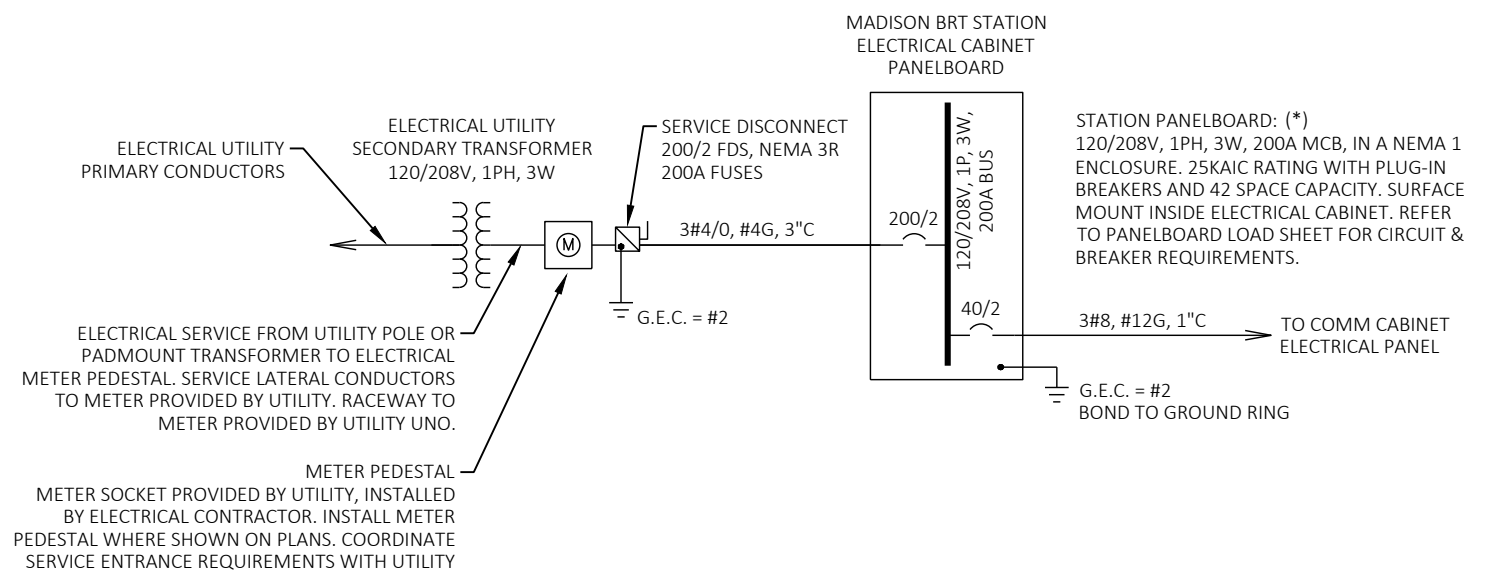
MADISON BRT STATION
ELECTRICAL CABINET
PANELBOARD

ELECTRICAL UTILITY
PRIMARY CONDUCTORS

ELECTRICAL UTILITY
SECONDARY TRANSFORMER
120/208V, 1PH, 3W

M

SERVICE DISCONNECT
200/2 FDS, NEMA 3R
200A FUSES

3#4/0, #4G, 3"C

200/2

120/208V, 1P, 3W,
200A BUS

STATION PANELBOARD: (*)
120/208V, 1PH, 3W, 200A MCB, IN A NEMA 1 ENCLOSURE. 25KAIC RATING WITH PLUG-IN BREAKERS AND 42 SPACE CAPACITY. SURFACE MOUNT INSIDE ELECTRICAL CABINET. REFER TO PANELBOARD LOAD SHEET FOR CIRCUIT & BREAKER REQUIREMENTS.

G.E.C. = #2

40/2

3#8, #12G, 1"C

TO COMM CABINET
ELECTRICAL PANEL

G.E.C. = #2
BOND TO GROUND RING

ELECTRICAL SERVICE FROM UTILITY POLE OR PADMOUNT TRANSFORMER TO ELECTRICAL METER PEDESTAL. SERVICE LATERAL CONDUCTORS TO METER PROVIDED BY UTILITY. RACEWAY TO METER PROVIDED BY UTILITY UNO.

METER PEDESTAL
METER SOCKET PROVIDED BY UTILITY, INSTALLED BY ELECTRICAL CONTRACTOR. INSTALL METER PEDESTAL WHERE SHOWN ON PLANS. COORDINATE SERVICE ENTRANCE REQUIREMENTS WITH UTILITY